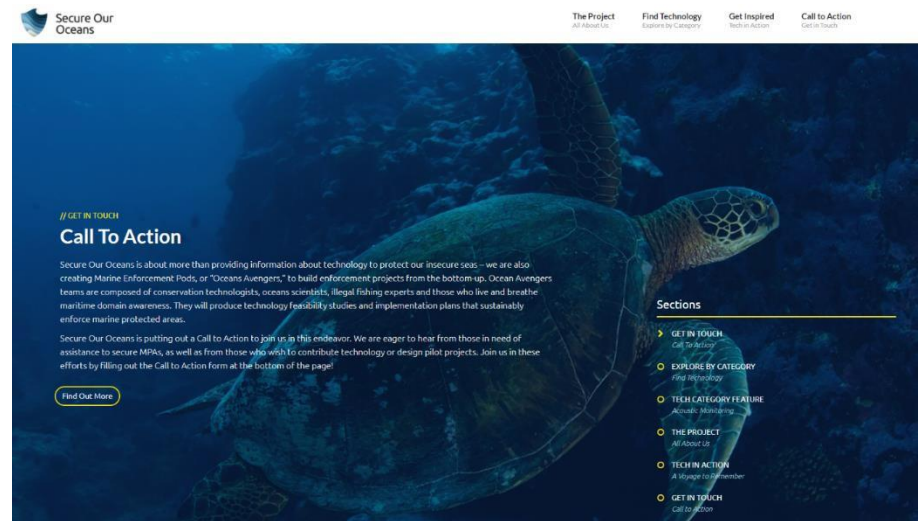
Secure Our Oceans

The Project
All About Us

Find Technology
Explore by Category

Get Inspired
Tech in Action

Call to Action
Get in Touch

// GET IN TOUCH

Call To Action

Secure Our Oceans is about more than providing information about technology to protect our insecure seas – we are also creating Marine Enforcement Pods, or "Oceans Avengers," to build enforcement projects from the bottom-up. Ocean Avengers teams are composed of conservation technologists, oceans scientists, illegal fishing experts and those who live and breathe maritime domain awareness. They will produce technology feasibility studies and implementation plans that sustainably enforce marine protected areas.

Secure Our Oceans is putting out a Call to Action to join us in this endeavor. We are eager to hear from those in need of assistance to secure MPAs, as well as from those who wish to contribute technology or design pilot projects. Join us in these efforts by filling out the Call to Action form at the bottom of the page!

Find Out More

Sections

GET IN TOUCH
Call To Action

EXPLORE BY CATEGORY
Find Technology

TECH CATEGORY FEATURE
Acoustic Monitoring

THE PROJECT
All About Us

TECH IN ACTION
A Voyage to Remember

GET IN TOUCH
Call to Action